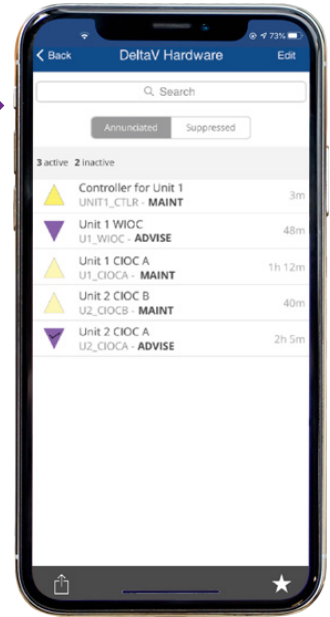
73%

Back DeltaV Hardware Edit

Search

Annunciated Suppressed

3 active 2 inactive

Controller for Unit 1
UNIT1_CTLR - MAINT 3m

Unit 1 WIOC
U1_WIOC - ADVISE 48m

Unit 1 CIOC A
U1_CIOCA - MAINT 1h 12m

Unit 2 CIOC B
U2_CIOCB - MAINT 40m

Unit 2 CIOC A
U2_CIOCA - ADVISE 2h 5m